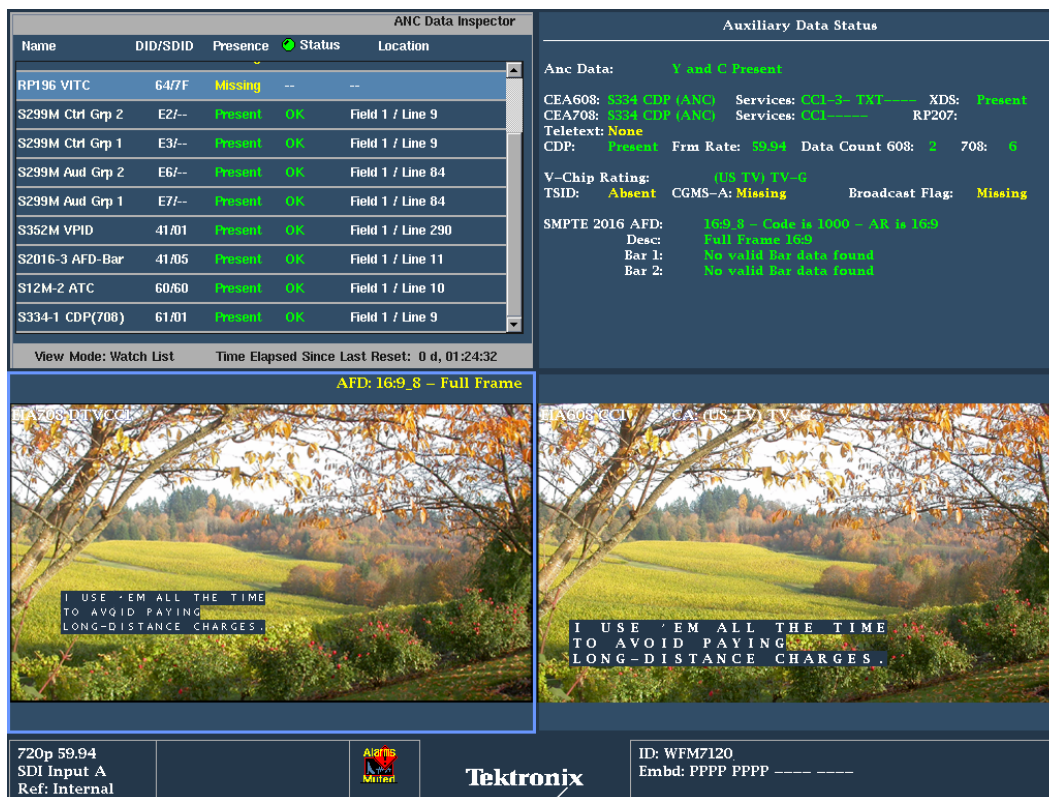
ANC Data Inspector

| Name | DID/SDID | Presence | Status | Location |
|---|---|---|---|---|
| RP196 VITC | 64/7F | Missing | -- | -- |
| S299M Ctrl Grp 2 | E2/-- | Present | OK | Field 1 / Line 9 |
| S299M Ctrl Grp 1 | E3/-- | Present | OK | Field 1 / Line 9 |
| S299M Aud Grp 2 | E6/-- | Present | OK | Field 1 / Line 84 |
| S299M Aud Grp 1 | E7/-- | Present | OK | Field 1 / Line 84 |
| S352M VPID | 41/01 | Present | OK | Field 1 / Line 290 |
| S2016-3 AFD-Bar | 41/05 | Present | OK | Field 1 / Line 11 |
| S12M-2 ATC | 60/60 | Present | OK | Field 1 / Line 10 |
| S334-1 CDP(708) | 61/01 | Present | OK | Field 1 / Line 9 |

View Mode: Watch List Time Elapsed Since Last Reset: 0 d, 01:24:32

Auxiliary Data Status

Anc Data: Y and C Present

CEA608: S334 CDP (ANC) Services: CC1–3– TXT–––– XDS: Present
CEA708: S334 CDP (ANC) Services: CC1––––– RP207:
Teletext: None
CDP: Present Frm Rate: 59.94 Data Count 608: 2 708: 6

V–Chip Rating: (US TV) TV–G
TSID: Absent CGMS–A: Missing Broadcast Flag: Missing

SMPTE 2016 AFD: 16:9_8 – Code is 1000 – AR is 16:9
Desc: Full Frame 16:9
Bar 1: No valid Bar data found
Bar 2: No valid Bar data found

AFD: 16:9_8 – Full Frame

EIA708 DTVCC1

I USE 'EM ALL THE TIME TO AVOID PAYING LONG-DISTANCE CHARGES.

EIA608 CC1 CA: (US TV) TV-G

I USE 'EM ALL THE TIME TO AVOID PAYING LONG-DISTANCE CHARGES.

720p 59.94
SDI Input A
Ref: Internal

Alarms Muted

Tektronix

ID: WFM7120
Embd: PPPP PPPP –––– ––––